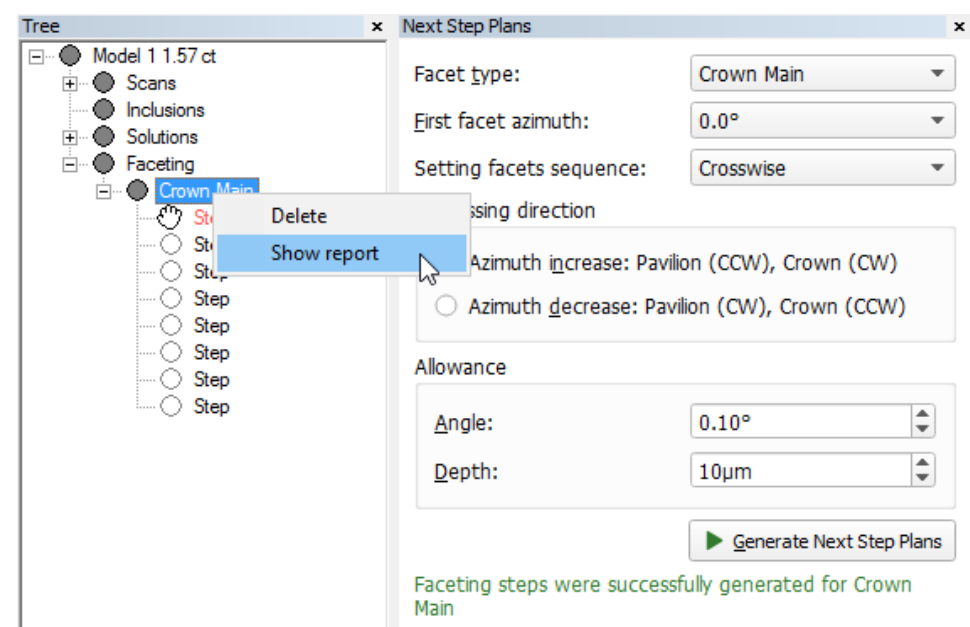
Tree ×
Model 1 1.57 ct
Scans
Inclusions
Solutions
Faceting
Crown Main
St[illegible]
Ste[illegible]
Ste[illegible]
Step
Step
Step
Step
Step

Delete
Show report

Next Step Plans ×
Facet type: Crown Main
First facet azimuth: 0.0°
Setting facets sequence: Crosswise
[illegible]ssing direction
Azimuth increase: Pavilion (CCW), Crown (CW)
Azimuth decrease: Pavilion (CW), Crown (CCW)
Allowance
Angle: 0.10°
Depth: 10μm
Generate Next Step Plans
Faceting steps were successfully generated for Crown Main